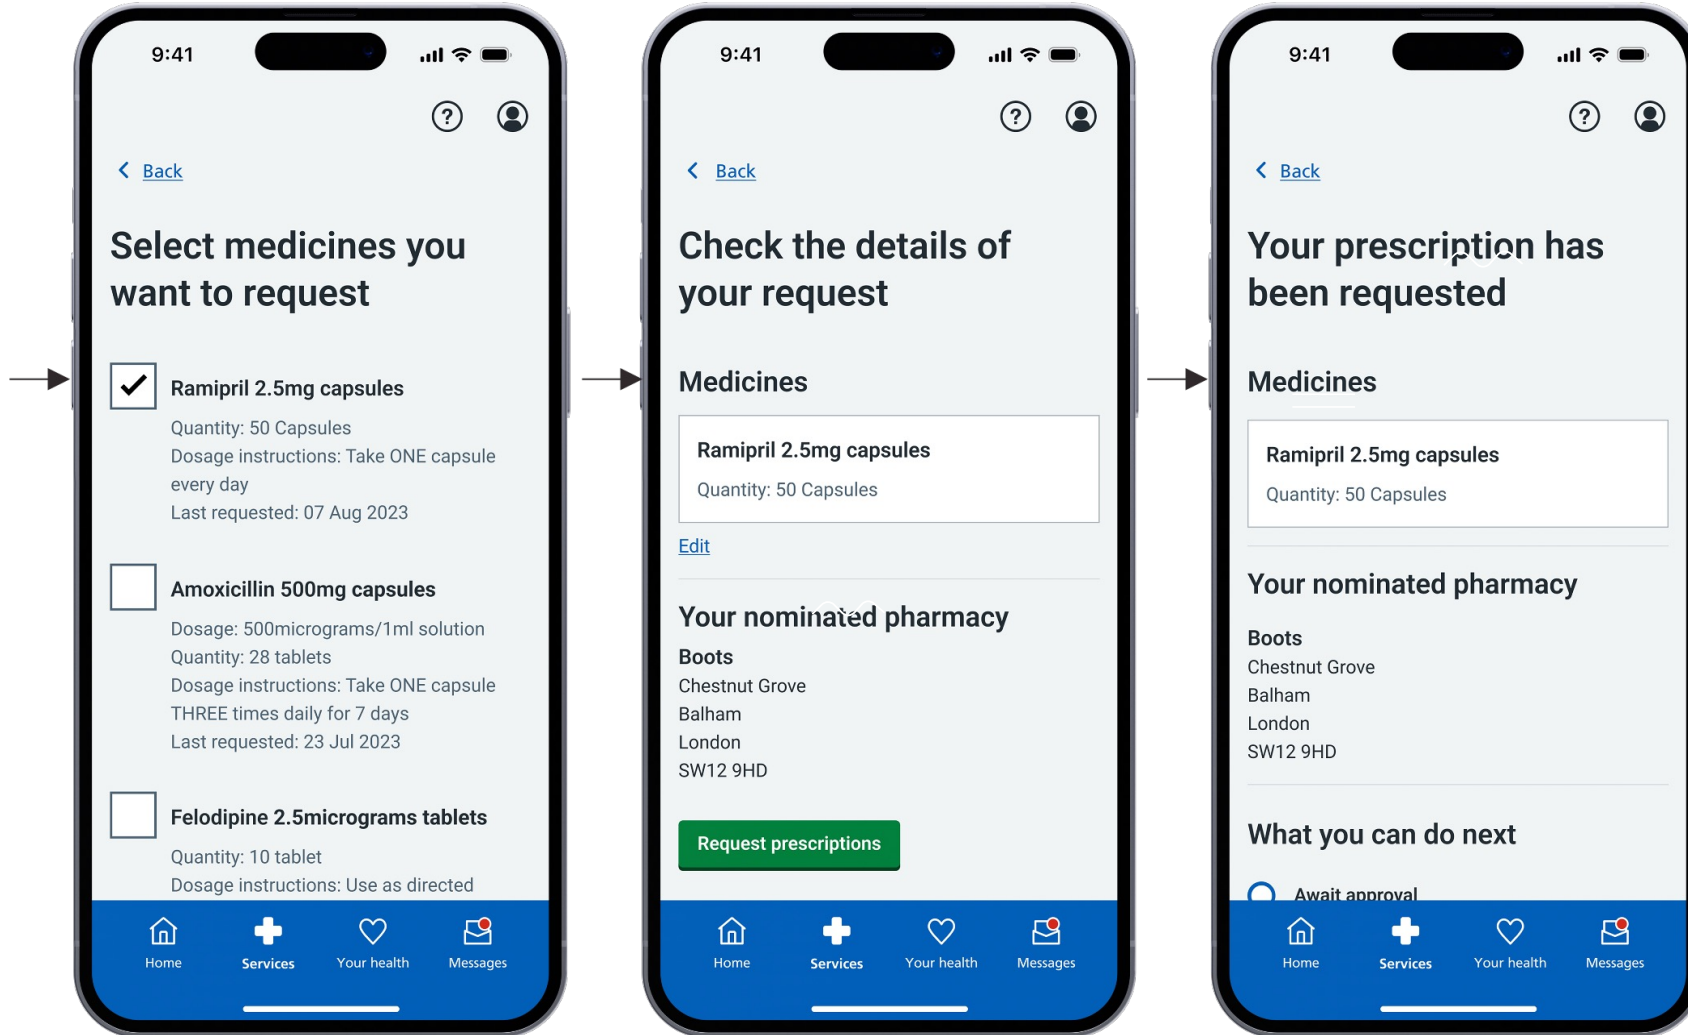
9:41

Back

Select medicines you want to request

Ramipril 2.5mg capsules

Quantity: 50 Capsules
Dosage instructions: Take ONE capsule every day
Last requested: 07 Aug 2023

Amoxicillin 500mg capsules

Dosage: 500micrograms/1ml solution
Quantity: 28 tablets
Dosage instructions: Take ONE capsule THREE times daily for 7 days
Last requested: 23 Jul 2023

Felodipine 2.5micrograms tablets

Quantity: 10 tablet
Dosage instructions: Use as directed

Home Services Your health Messages

9:41

Back

Check the details of your request

Medicines

Ramipril 2.5mg capsules

Quantity: 50 Capsules

Edit

Your nominated pharmacy

Boots
Chestnut Grove
Balham
London
SW12 9HD

Request prescriptions

Home Services Your health Messages

9:41

Back

Your prescription has been requested

Medicines

Ramipril 2.5mg capsules

Quantity: 50 Capsules

Your nominated pharmacy

Boots
Chestnut Grove
Balham
London
SW12 9HD

What you can do next

Await approval

Home Services Your health Messages